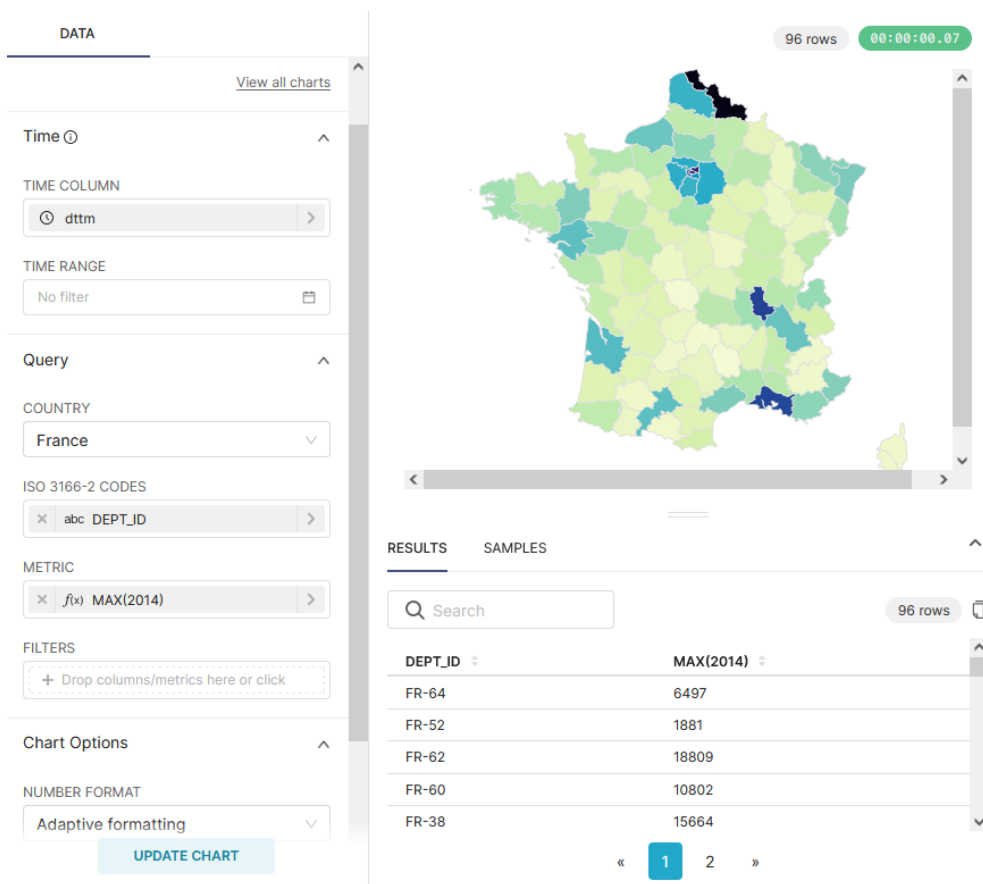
DATA

View all charts

Time

TIME COLUMN

dttm

TIME RANGE

No filter

Query

COUNTRY

France

ISO 3166-2 CODES

abc DEPT_ID

METRIC

$f(x)$ MAX(2014)

FILTERS

+ Drop columns/metrics here or click

Chart Options

NUMBER FORMAT

Adaptive formatting

UPDATE CHART

96 rows 00:00:00.07

RESULTS SAMPLES

Search

96 rows

| DEPT_ID | MAX(2014) |
|---|---|
| FR-64 | 6497 |
| FR-52 | 1881 |
| FR-62 | 18809 |
| FR-60 | 10802 |
| FR-38 | 15664 |

« 1 2 »